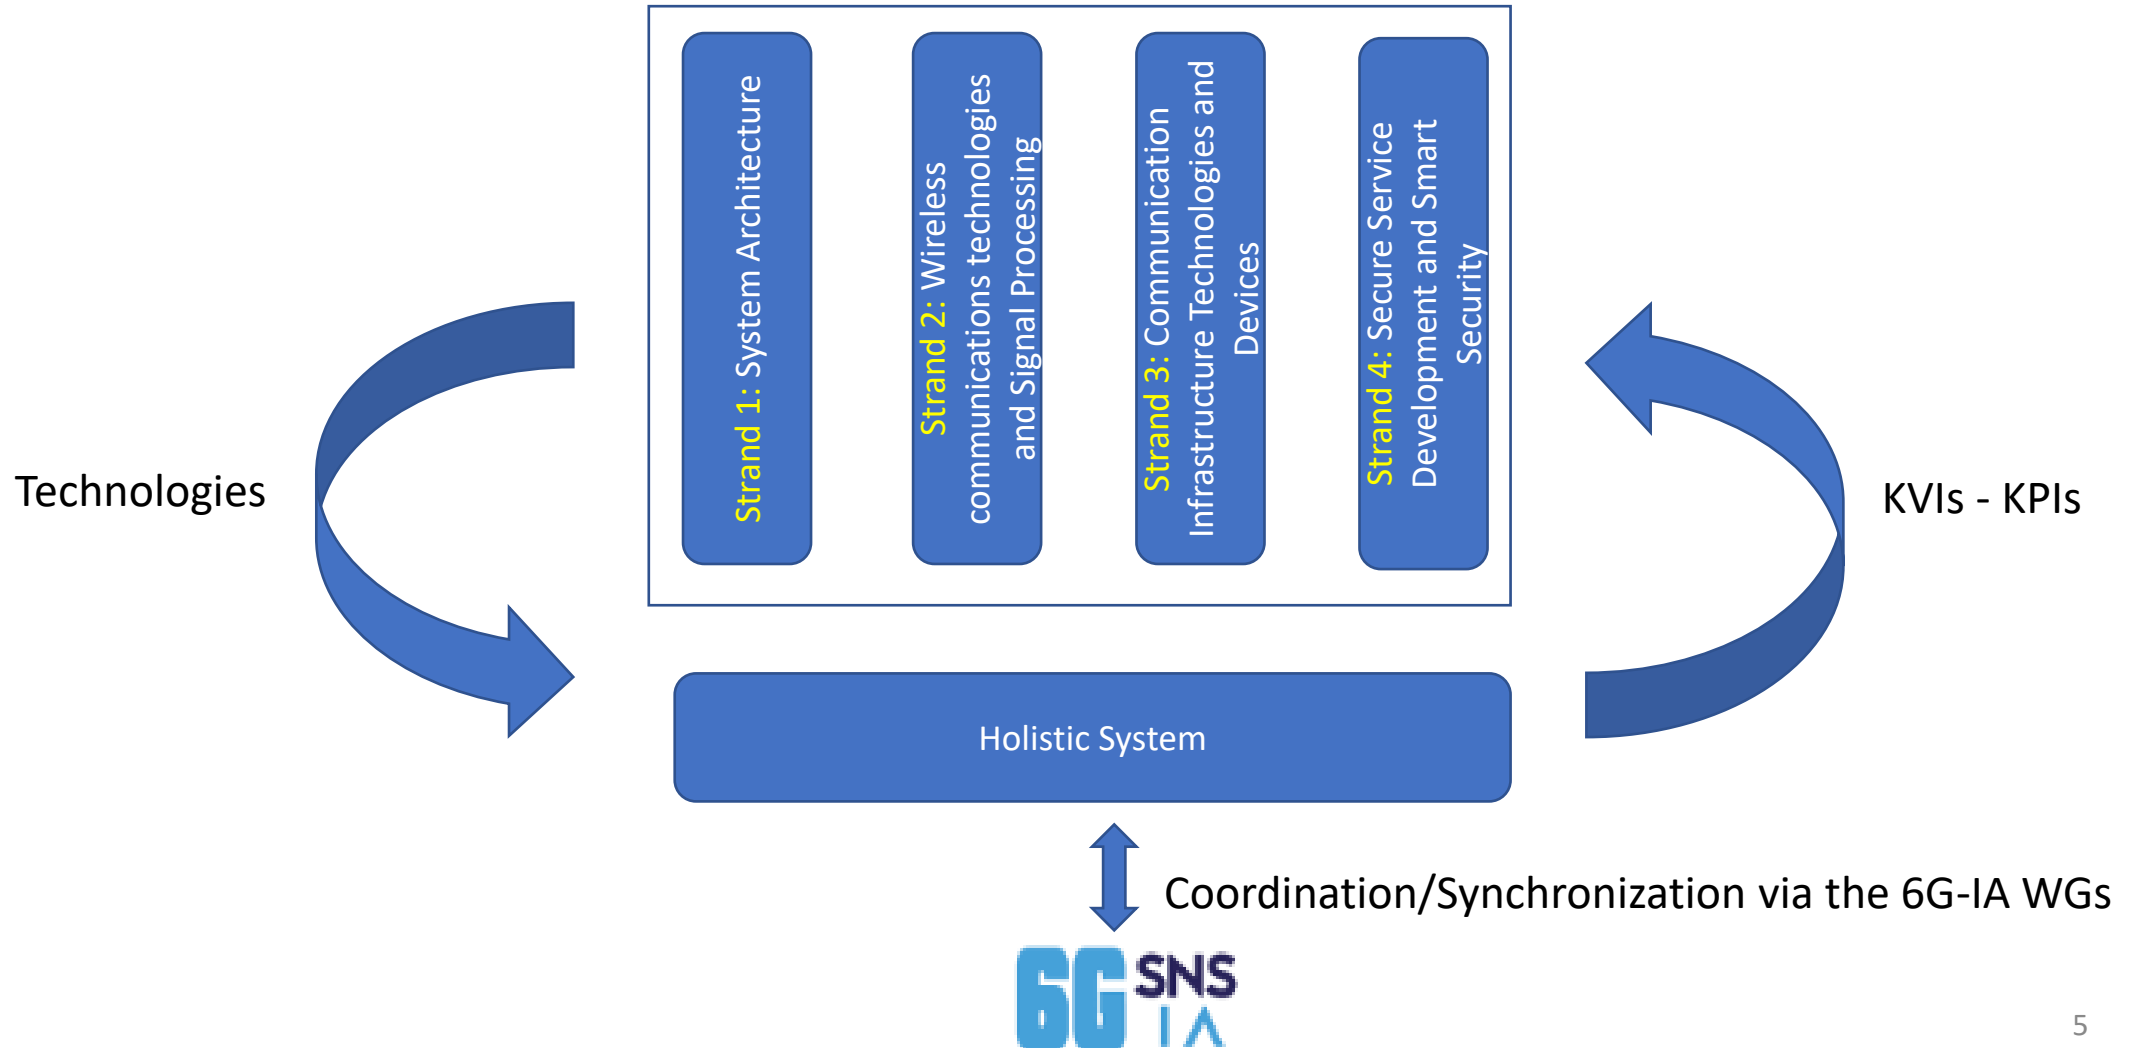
Strand 1: System Architecture

Strand 2: Wireless communications technologies and Signal Processing

Strand 3: Communication Infrastructure Technologies and Devices

Strand 4: Secure Service Development and Smart Security

Technologies

KVIs - KPIs

Holistic System

Coordination/Synchronization via the 6G-IA WGs

6G SNS IA

5